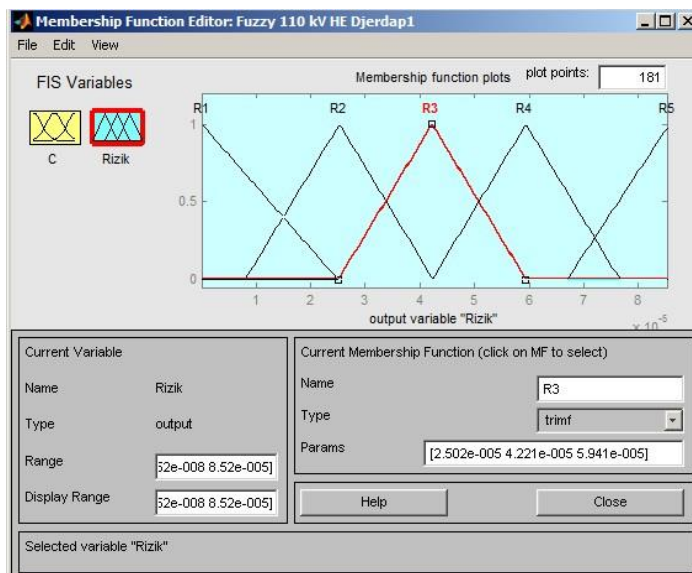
Membership Function Editor: Fuzzy 110 kV HE Djerdap1

File Edit View

FIS Variables

C

Rizik

Membership function plots

plot points: 181

R1 R2 R3 R4 R5

1

0.5

0

1 2 3 4 5 6 7 8

output variable "Rizik"

$\times 10^{-5}$

Current Variable

Name Rizik

Type output

Range 52e-008 8.52e-005]

Display Range 52e-008 8.52e-005]

Current Membership Function (click on MF to select)

Name R3

Type trimf

Params [2.502e-005 4.221e-005 5.941e-005]

Help

Close

Selected variable "Rizik"